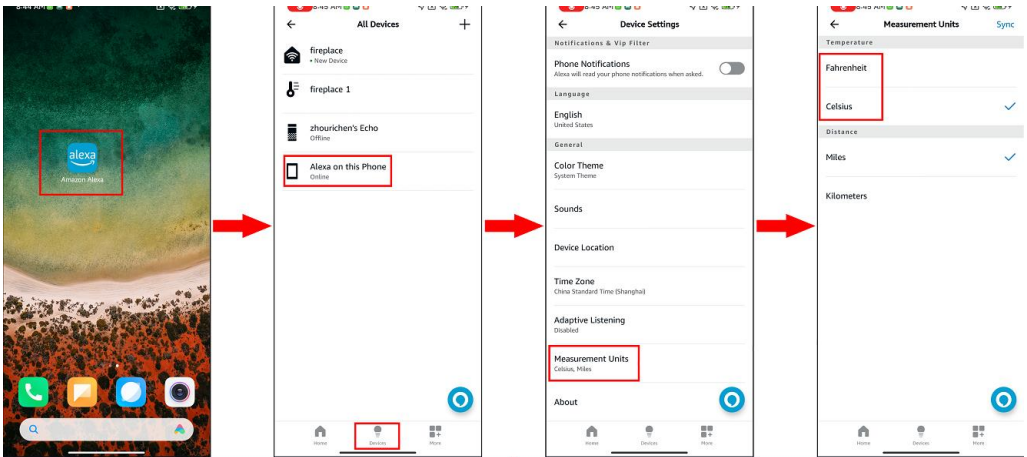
8:44 AM

alexa
Amazon Alexa

8:45 AM

All Devices

fireplace
• New Device

fireplace 1

zhourichen's Echo
Offline

Alexa on this Phone
Online

Home
Devices
More

8:45 AM

Device Settings

Notifications & Vip Filter

Phone Notifications
Alexa will read your phone notifications when asked.

Language

English
United States

General

Color Theme
System Theme

Sounds

Device Location

Time Zone
China Standard Time (Shanghai)

Adaptive Listening
Disabled

Measurement Units
Celsius, Miles

About

Home
Devices
More

Measurement Units
Sync

Temperature

Fahrenheit

Celsius

Distance

Miles

Kilometers

Home
Devices
More